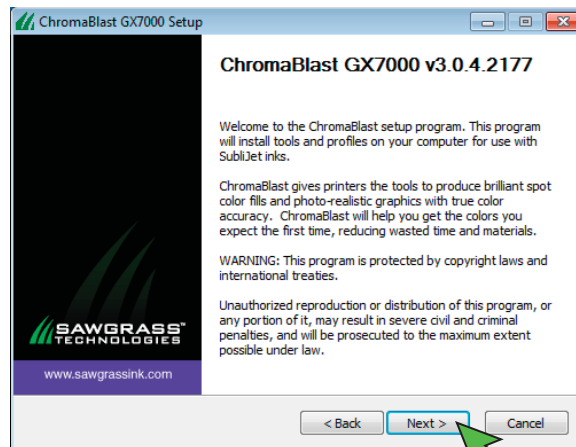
ChromaBlast GX7000 Setup

ChromaBlast GX7000 v3.0.4.2177

Welcome to the ChromaBlast setup program. This program will install tools and profiles on your computer for use with SubliJet inks.

ChromaBlast gives printers the tools to produce brilliant spot color fills and photo-realistic graphics with true color accuracy. ChromaBlast will help you get the colors you expect the first time, reducing wasted time and materials.

WARNING: This program is protected by copyright laws and international treaties.

Unauthorized reproduction or distribution of this program, or any portion of it, may result in severe civil and criminal penalties, and will be prosecuted to the maximum extent possible under law.

SAWGRASS TECHNOLOGIES

www.sawgrassink.com

< Back

Next >

Cancel